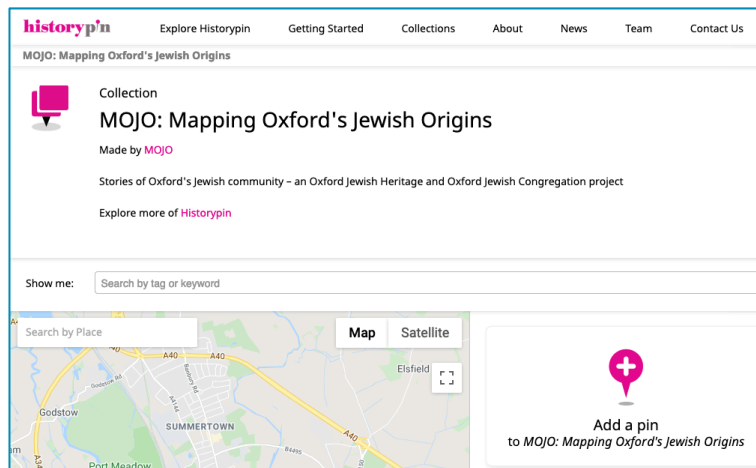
historypin

Explore Historypin Getting Started Collections About News Team Contact Us

MOJO: Mapping Oxford's Jewish Origins

Collection

MOJO: Mapping Oxford's Jewish Origins

Made by MOJO

Stories of Oxford's Jewish community – an Oxford Jewish Heritage and Oxford Jewish Congregation project

Explore more of Historypin

Show me: Search by tag or keyword

Search by Place

Map Satellite

A40

A40

Elsfield

Godstow

SUMMERTOWN

A40

B4495

Port Meadow

Add a pin
to *MOJO: Mapping Oxford's Jewish Origins*